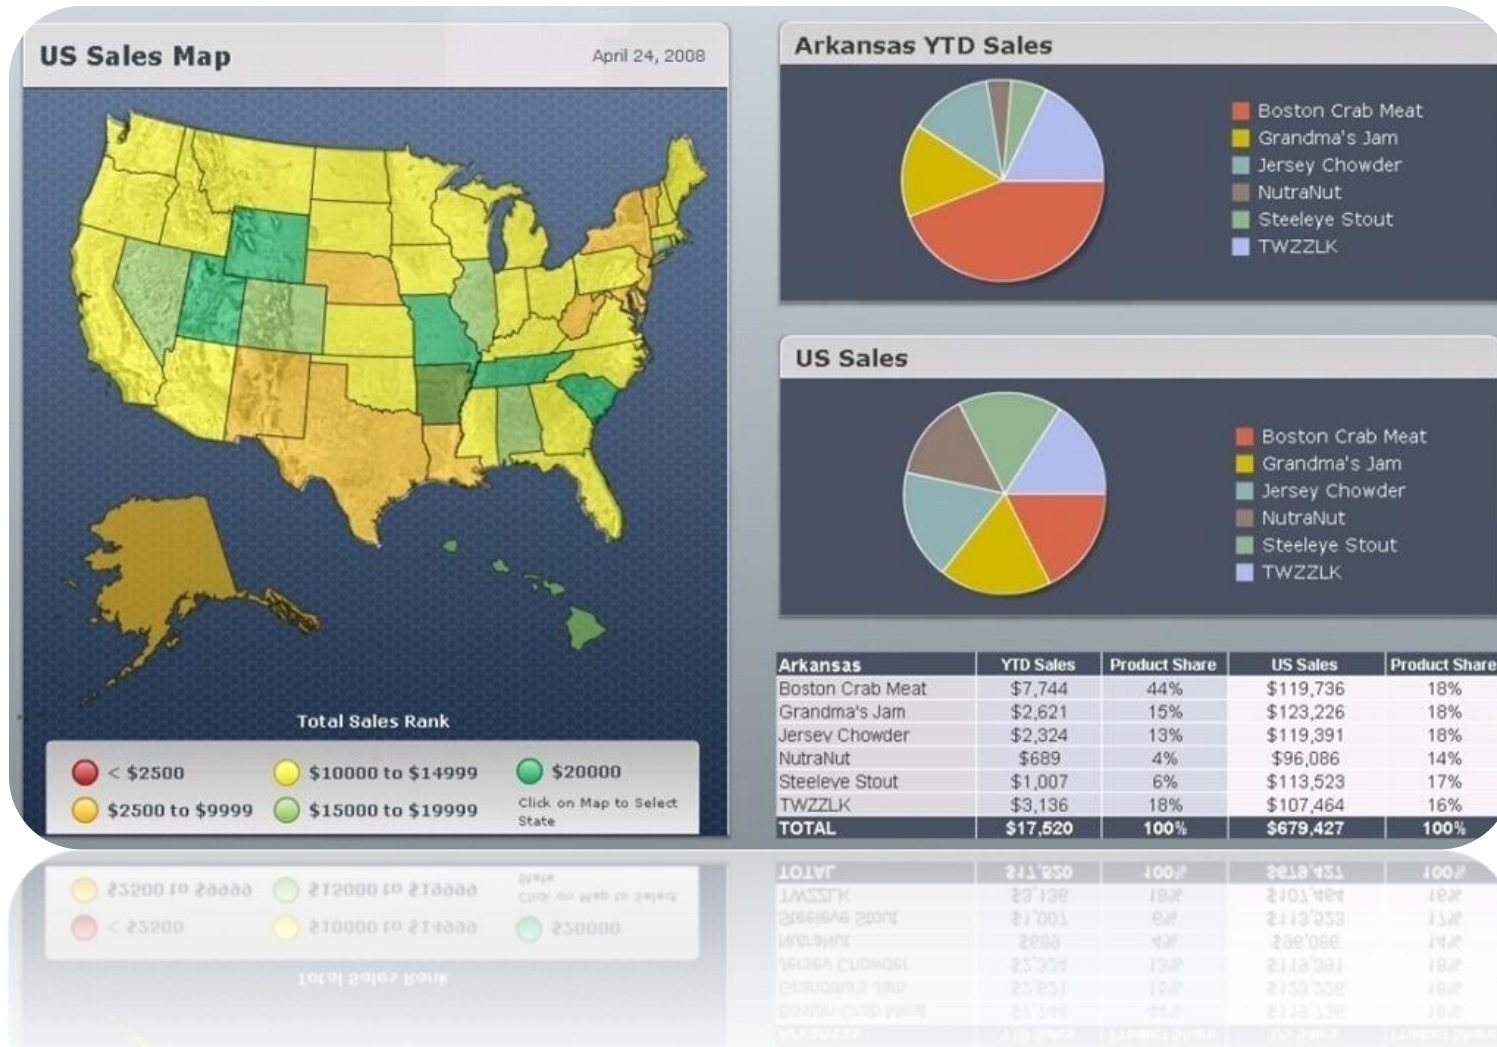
US Sales Map

April 24, 2008

Total Sales Rank

< $2500
$10000 to $14999
$20000
$2500 to $9999
$15000 to $19999
Click on Map to Select State

Arkansas YTD Sales

Boston Crab Meat
Grandma's Jam
Jersey Chowder
NutraNut
Steeleye Stout
TWZZLK

US Sales

Boston Crab Meat
Grandma's Jam
Jersey Chowder
NutraNut
Steeleye Stout
TWZZLK

| Arkansas | YTD Sales | Product Share | US Sales | Product Share |
|---|---|---|---|---|
| Boston Crab Meat | $7,744 | 44% | $119,736 | 18% |
| Grandma's Jam | $2,621 | 15% | $123,226 | 18% |
| Jersey Chowder | $2,324 | 13% | $119,391 | 18% |
| NutraNut | $689 | 4% | $96,086 | 14% |
| Steeleye Stout | $1,007 | 6% | $113,523 | 17% |
| TWZZLK | $3,136 | 18% | $107,464 | 16% |
| TOTAL | $17,520 | 100% | $679,427 | 100% |